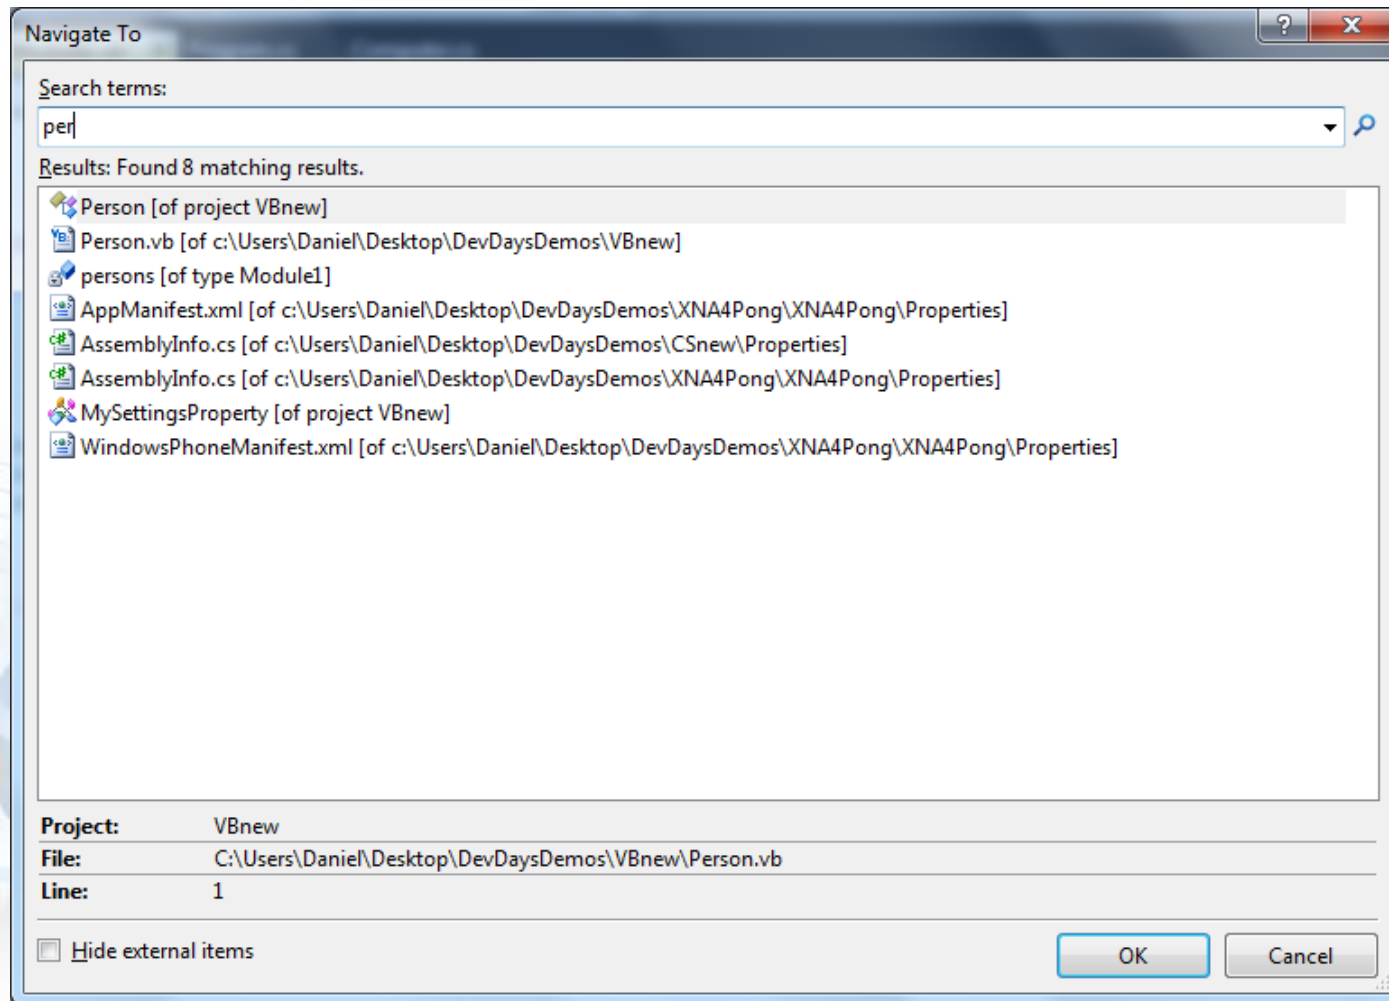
Navigate To

?

Search terms:

per

Results: Found 8 matching results.

Person [of project VBnew]
Person.vb [of c:\Users\Daniel\Desktop\DevDaysDemos\VBnew]
persons [of type Module1]
AppManifest.xml [of c:\Users\Daniel\Desktop\DevDaysDemos\XNA4Pong\XNA4Pong\Properties]
AssemblyInfo.cs [of c:\Users\Daniel\Desktop\DevDaysDemos\CSnew\Properties]
AssemblyInfo.cs [of c:\Users\Daniel\Desktop\DevDaysDemos\XNA4Pong\XNA4Pong\Properties]
MySettingsProperty [of project VBnew]
WindowsPhoneManifest.xml [of c:\Users\Daniel\Desktop\DevDaysDemos\XNA4Pong\XNA4Pong\Properties]

| | |
|---|---|
| Project: | VBnew |
| File: | C:\Users\Daniel\Desktop\DevDaysDemos\VBnew\Person.vb |
| Line: | 1 |

Hide external items

OK

Cancel